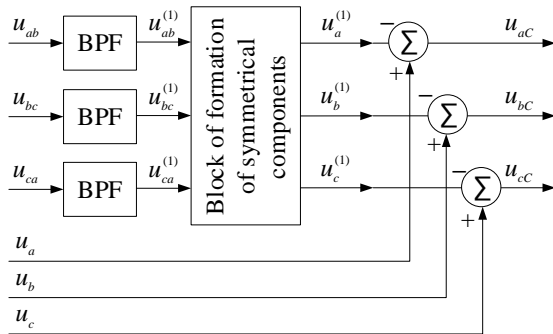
$u_{ab}$ BPF $u_{ab}^{(1)}$

$u_{bc}$ BPF $u_{bc}^{(1)}$

$u_{ca}$ BPF $u_{ca}^{(1)}$

Block of formation of symmetrical components

$u_{a}^{(1)}$ − $\Sigma$ + $u_{aC}$

$u_{b}^{(1)}$ − $\Sigma$ + $u_{bC}$

$u_{c}^{(1)}$ − $\Sigma$ + $u_{cC}$

$u_{a}$

$u_{b}$

$u_{c}$